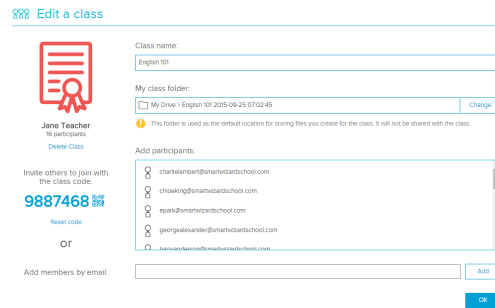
Edit a class

Jane Teacher
16 participants

Delete Class

Invite others to join with the class code.

9887468

Reset code

or

Add members by email.

Class name:

English 101

My class folder:

My Drive > English 101 2015-09-25 07:02:45

Change

This folder is used as the default location for storing files you create for the class. It will not be shared with the class.

Add participants:

charlielambert@smartwizardschool.com

chloeking@smartwizardschool.com

epark@smartwizardschool.com

georgealexander@smartwizardschool.com

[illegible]@smartwizardschool.com

Add

OK